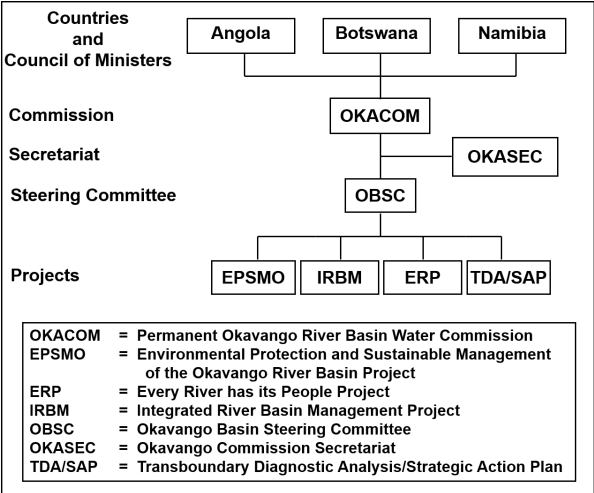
Countries and Council of Ministers

Angola

Botswana

Namibia

Commission

OKACOM

Secretariat

OKASEC

Steering Committee

OBSC

Projects

EPSMO

IRBM

ERP

TDA/SAP

OKACOM = Permanent Okavango River Basin Water Commission
EPSMO = Environmental Protection and Sustainable Management of the Okavango River Basin Project
ERP = Every River has its People Project
IRBM = Integrated River Basin Management Project
OBSC = Okavango Basin Steering Committee
OKASEC = Okavango Commission Secretariat
TDA/SAP = Transboundary Diagnostic Analysis/Strategic Action Plan